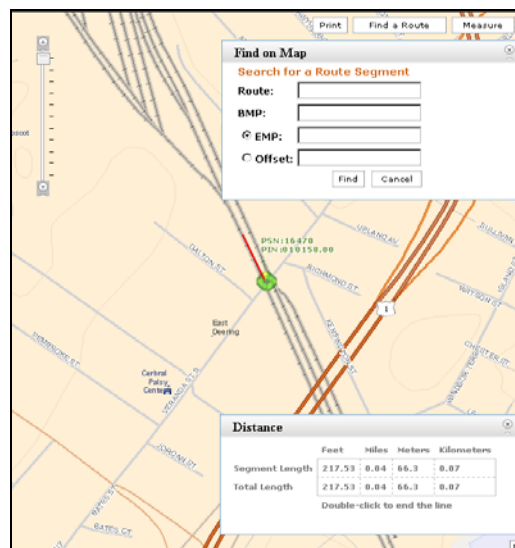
Print
Find a Route
Measure

Find on Map
Search for a Route Segment
Route:
BMP:
EMP:
Offset:
Find
Cancel

PSN:16470
PIN:010150.00

UPLAND AV
SULLIVAN
DALTON ST
RICHMOND ST
WATSON ST
1
East Deering
Cerebral Palsy Center
VERANDA ST
JORDAN ST
CHESTER ST
BATES ST

Distance

| | Feet | Miles | Meters | Kilometers |
|---|---|---|---|---|
| Segment Length | 217.53 | 0.04 | 66.3 | 0.07 |
| Total Length | 217.53 | 0.04 | 66.3 | 0.07 |

Double-click to end the line